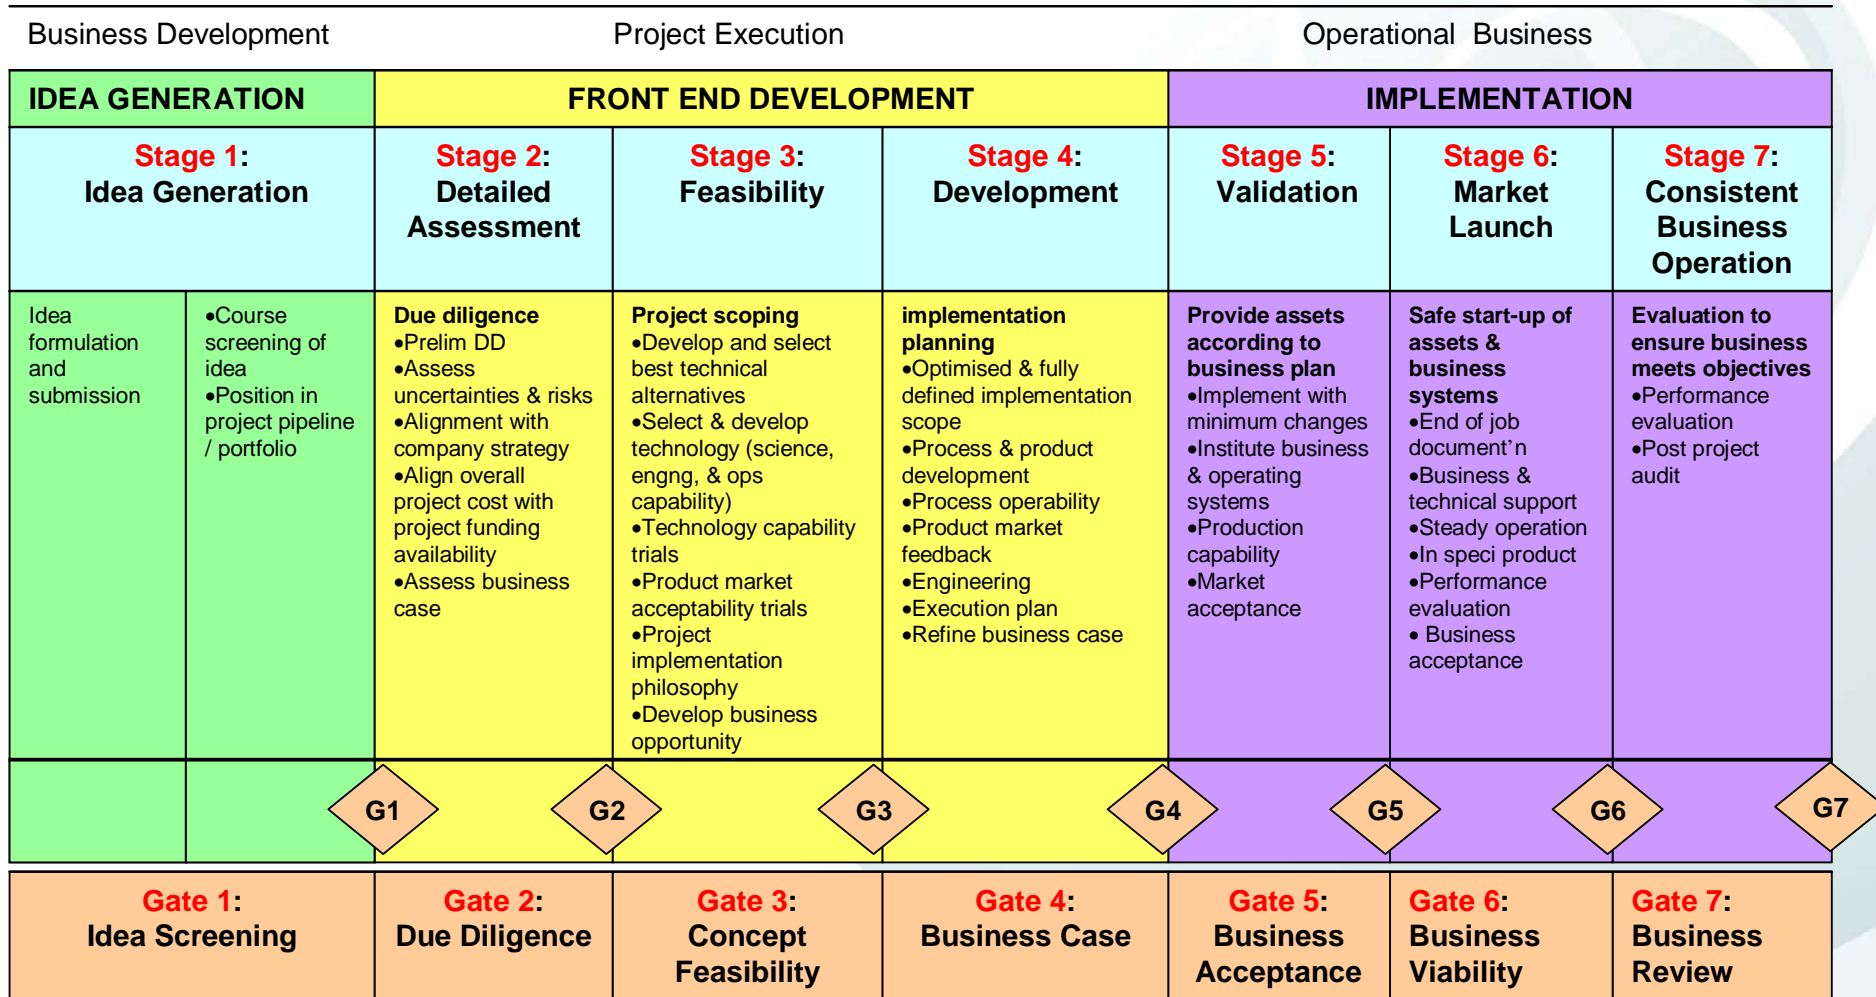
Business Development | Project Execution | Operational Business

| IDEA GENERATION | | FRONT END DEVELOPMENT | | | IMPLEMENTATION | | |
|---|---|---|---|---|---|---|---|
| Stage 1: Idea Generation | | Stage 2: Detailed Assessment | Stage 3: Feasibility | Stage 4: Development | Stage 5: Validation | Stage 6: Market Launch | Stage 7: Consistent Business Operation |
| Idea formulation and submission | •Course screening of idea •Position in project pipeline / portfolio | Due diligence •Prelim DD •Assess uncertainties & risks •Alignment with company strategy •Align overall project cost with project funding availability •Assess business case | Project scoping •Develop and select best technical alternatives •Select & develop technology (science, engng, & ops capability) •Technology capability trials •Product market acceptability trials •Project implementation philosophy •Develop business opportunity | implementation planning •Optimised & fully defined implementation scope •Process & product development •Process operability •Product market feedback •Engineering •Execution plan •Refine business case | Provide assets according to business plan •Implement with minimum changes •Institute business & operating systems •Production capability •Market acceptance | Safe start-up of assets & business systems •End of job document'n •Business & technical support •Steady operation •In speci product •Performance evaluation • Business acceptance | Evaluation to ensure business meets objectives •Performance evaluation •Post project audit |

G1 G2 G3 G4 G5 G6 G7

| Gate 1: Idea Screening | Gate 2: Due Diligence | Gate 3: Concept Feasibility | Gate 4: Business Case | Gate 5: Business Acceptance | Gate 6: Business Viability | Gate 7: Business Review |
|---|---|---|---|---|---|---|